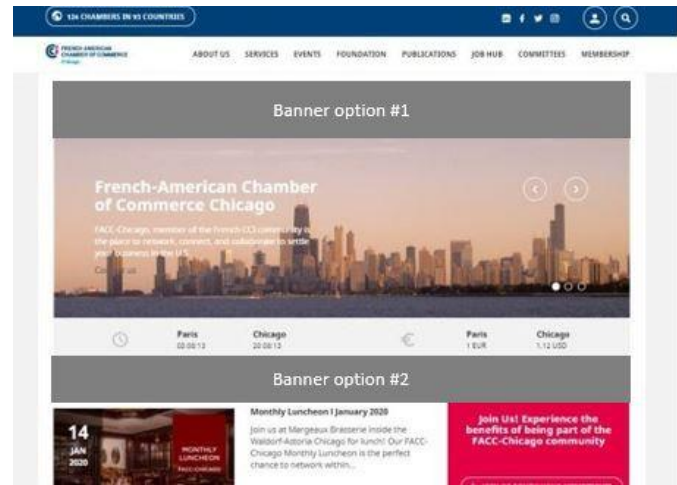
124 CHAMBERS IN 93 COUNTRIES

FRENCH-AMERICAN CHAMBER OF COMMERCE Chicago

ABOUT US SERVICES EVENTS FOUNDATION PUBLICATIONS JOB HUB COMMITTEES MEMBERSHIP

Banner option #1

French-American Chamber of Commerce Chicago

FACC-Chicago, member of the French CCI community, is the place to network, connect, and collaborate to settle your business in the U.S.

Contact us

| Paris | Chicago | Paris | Chicago |
|---|---|---|---|
| 03:08:13 | 20:08:13 | 1 EUR | 1.12 USD |

Banner option #2

14 JAN 2020

MONTHLY LUNCHEON FACC-CHICAGO

Monthly Luncheon I January 2020

Join us at Margeaux Brasserie inside the Waldorf-Astoria Chicago for lunch! Our FACC-Chicago Monthly Luncheon is the perfect chance to network within...

Join Us! Experience the benefits of being part of the FACC-Chicago community

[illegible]